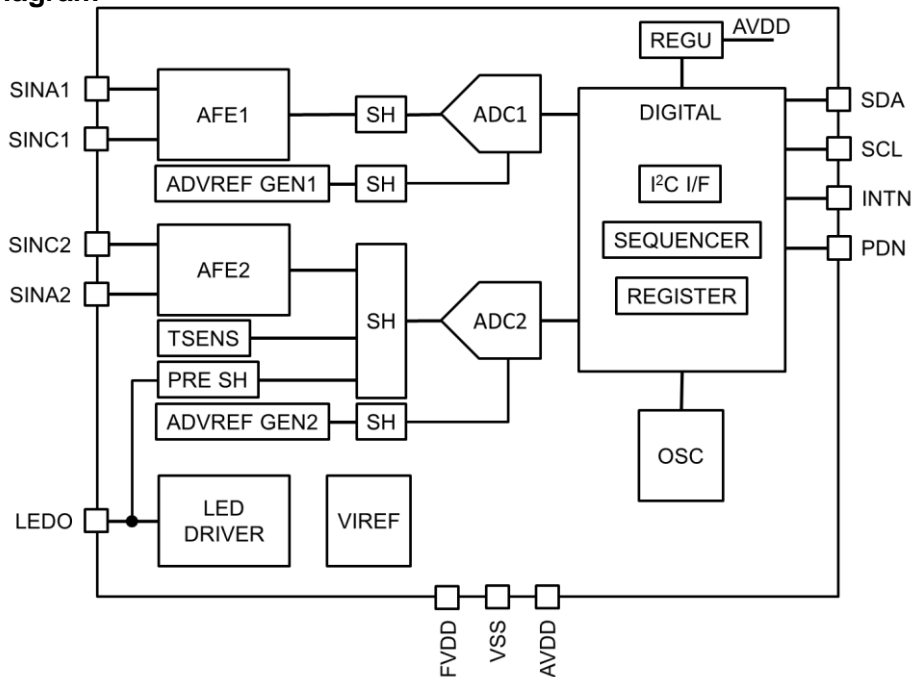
iagram
REGU
AVDD
SINA1
SINC1
AFE1
SH
ADC1
DIGITAL
SDA
SCL
ADVREF GEN1
SH
$I^2C$ I/F
INTN
SINC2
SINA2
AFE2
SEQUENCER
PDN
REGISTER
TSENS
SH
ADC2
PRE SH
ADVREF GEN2
SH
OSC
LEDO
LED DRIVER
VIREF
FVDD
VSS
AVDD